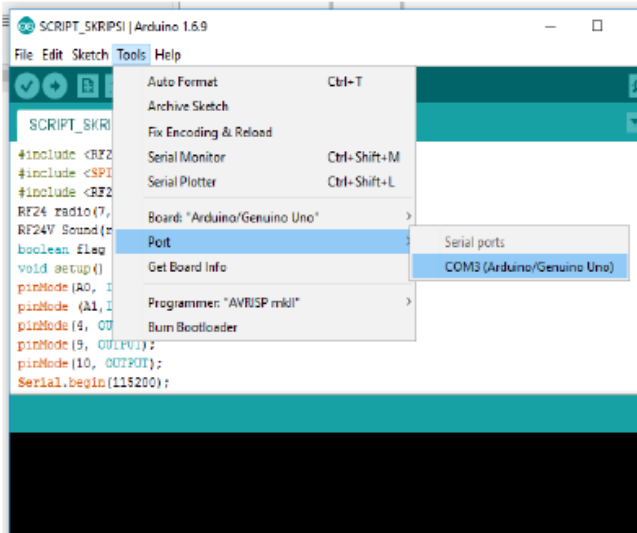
SCRIPT_SKRIPSI | Arduino 1.6.9

File Edit Sketch Tools Help

SCRIPT_SKRI

#include <RF2
#include <SPI
#include <RF2
RF24 radio(7,
RF24V Sound(r
boolean flag
void setup()
pinMode(A0, I
pinMode (A1,I
pinMode(4, OU
pinMode(9, OUTPUT);
pinMode(10, OUTPUT);
Serial.begin(115200);

Auto Format Ctrl+T
Archive Sketch
Fix Encoding & Reload
Serial Monitor Ctrl+Shift+M
Serial Plotter Ctrl+Shift+L
Board: "Arduino/Genuino Uno"
Port
Get Board Info
Programmer: "AVRISP mkII"
Burn Bootloader

Serial ports
COM3 (Arduino/Genuino Uno)